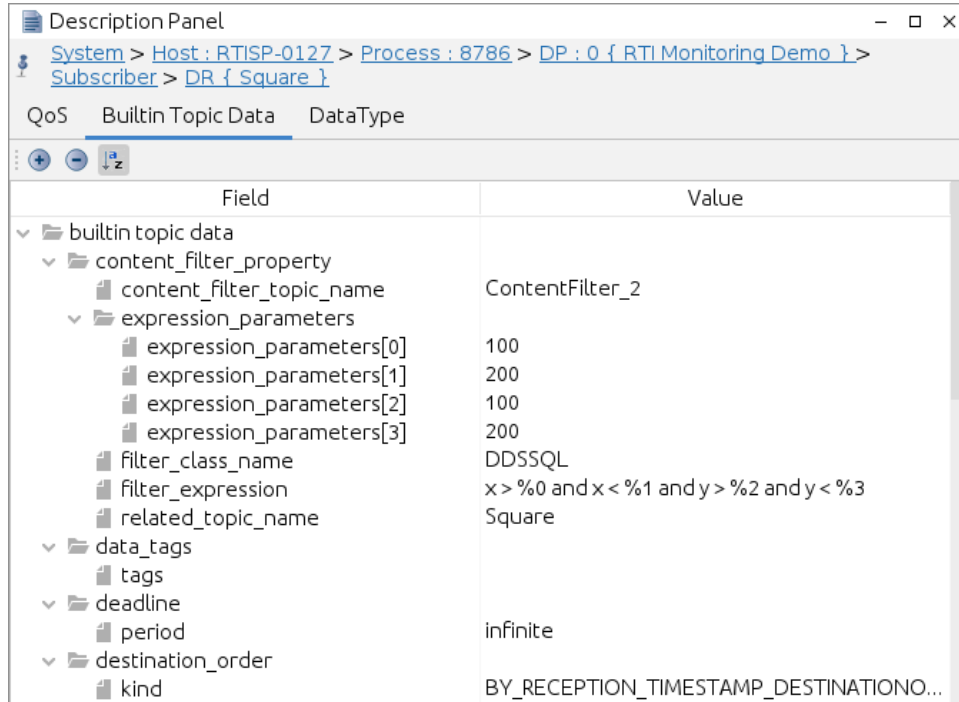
Description Panel

System > Host : RTISP-0127 > Process : 8786 > DP : 0 { RTI Monitoring Demo } > Subscriber > DR { Square }

QoS Builtin Topic Data DataType

| Field | Value |
|---|---|
| builtin topic data | |
| content_filter_property | |
| content_filter_topic_name | ContentFilter_2 |
| expression_parameters | |
| expression_parameters[0] | 100 |
| expression_parameters[1] | 200 |
| expression_parameters[2] | 100 |
| expression_parameters[3] | 200 |
| filter_class_name | DDSSQL |
| filter_expression | x > %0 and x < %1 and y > %2 and y < %3 |
| related_topic_name | Square |
| data_tags | |
| tags | |
| deadline | |
| period | infinite |
| destination_order | |
| kind | BY_RECEPTION_TIMESTAMP_DESTINATIONO... |